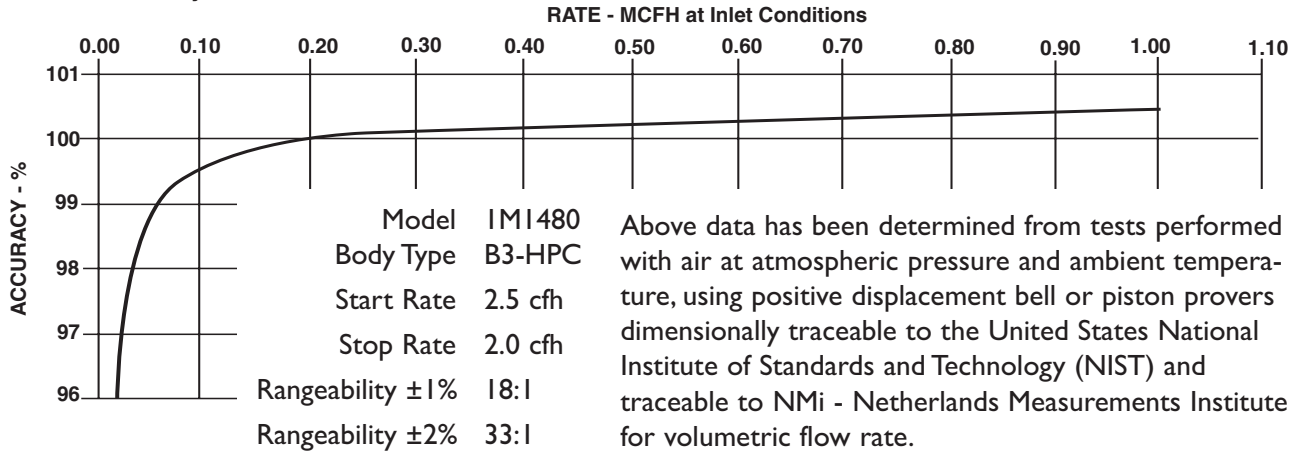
RATE - MCFH at Inlet Conditions

0.00 0.10 0.20 0.30 0.40 0.50 0.60 0.70 0.80 0.90 1.00 1.10

ACCURACY - %

101
100
99
98
97
96

| | |
|---|---|
| Model | 1M1480 |
| Body Type | B3-HPC |
| Start Rate | 2.5 cfh |
| Stop Rate | 2.0 cfh |
| Rangeability ±1% | 18:1 |
| Rangeability ±2% | 33:1 |

Above data has been determined from tests performed with air at atmospheric pressure and ambient temperature, using positive displacement bell or piston provers dimensionally traceable to the United States National Institute of Standards and Technology (NIST) and traceable to NMi - Netherlands Measurements Institute for volumetric flow rate.